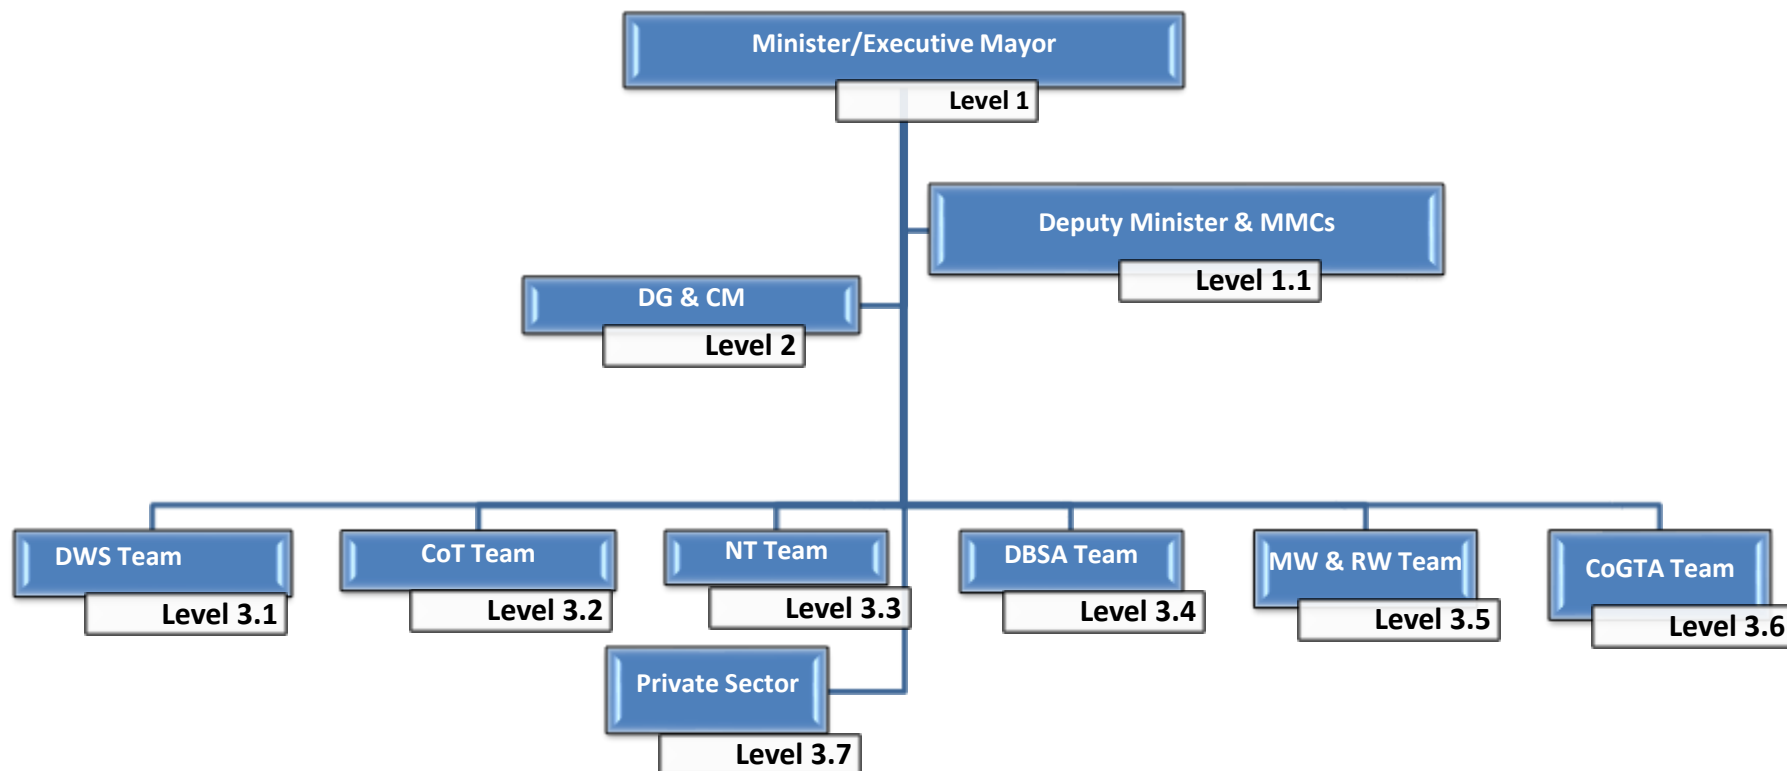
Minister/Executive Mayor
Level 1

Deputy Minister & MMCs
Level 1.1

DG & CM
Level 2

DWS Team
Level 3.1

CoT Team
Level 3.2

NT Team
Level 3.3

DBSA Team
Level 3.4

MW & RW Team
Level 3.5

CoGTA Team
Level 3.6

Private Sector
Level 3.7